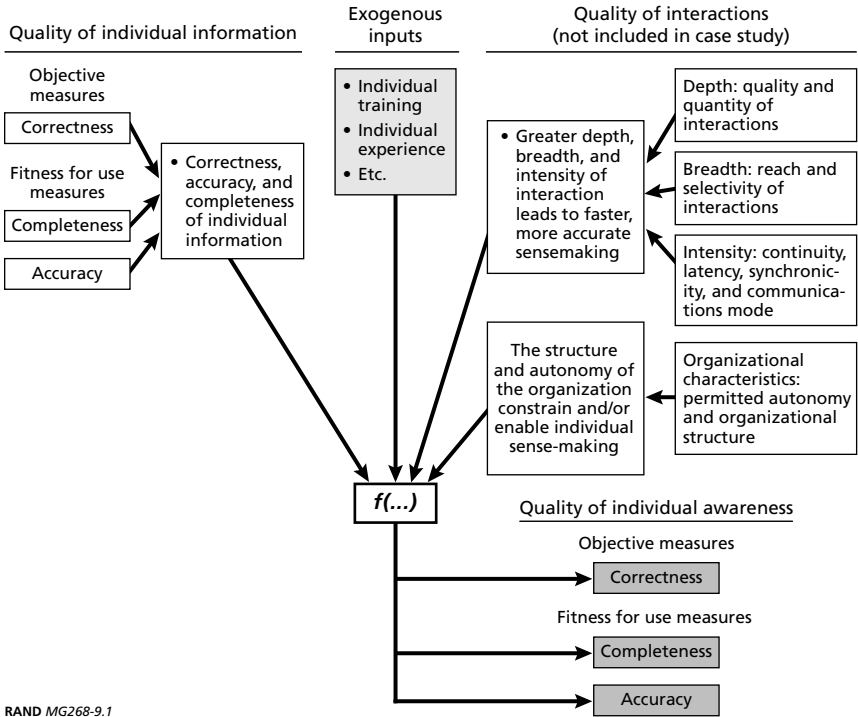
Quality of individual information

Exogenous inputs

Quality of interactions (not included in case study)

Objective measures

Correctness

Fitness for use measures

Completeness

Accuracy

• Correctness, accuracy, and completeness of individual information

• Individual training
• Individual experience
• Etc.

• Greater depth, breadth, and intensity of interaction leads to faster, more accurate sensemaking

Depth: quality and quantity of interactions

Breadth: reach and selectivity of interactions

Intensity: continuity, latency, synchronicity, and communications mode

The structure and autonomy of the organization constrain and/or enable individual sense-making

Organizational characteristics: permitted autonomy and organizational structure

f(...)

Quality of individual awareness

Objective measures

Correctness

Fitness for use measures

Completeness

Accuracy

RAND MG268-9.1